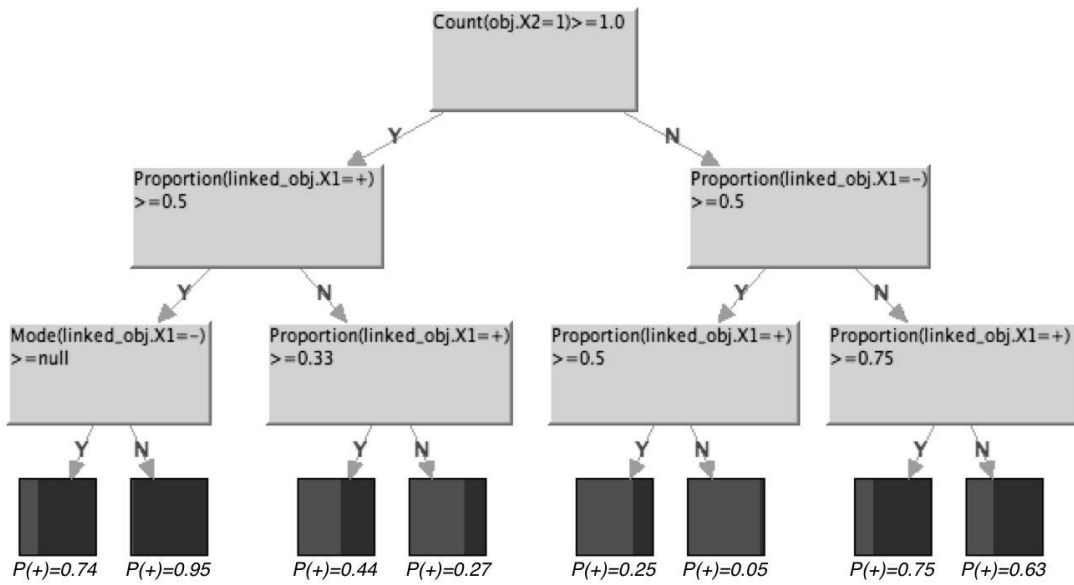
Count(obj.X2=1)>=1.0

Y

N

Proportion(linked_obj.X1=+)
>=0.5

Proportion(linked_obj.X1=-)
>=0.5

Y

N

Y

N

Mode(linked_obj.X1=-)
>=null

Proportion(linked_obj.X1=+)
>=0.33

Proportion(linked_obj.X1=+)
>=0.5

Proportion(linked_obj.X1=+)
>=0.75

Y N Y N Y N Y N

P(+)=0.74 P(+)=0.95 P(+)=0.44 P(+)=0.27 P(+)=0.25 P(+)=0.05 P(+)=0.75 P(+)=0.63